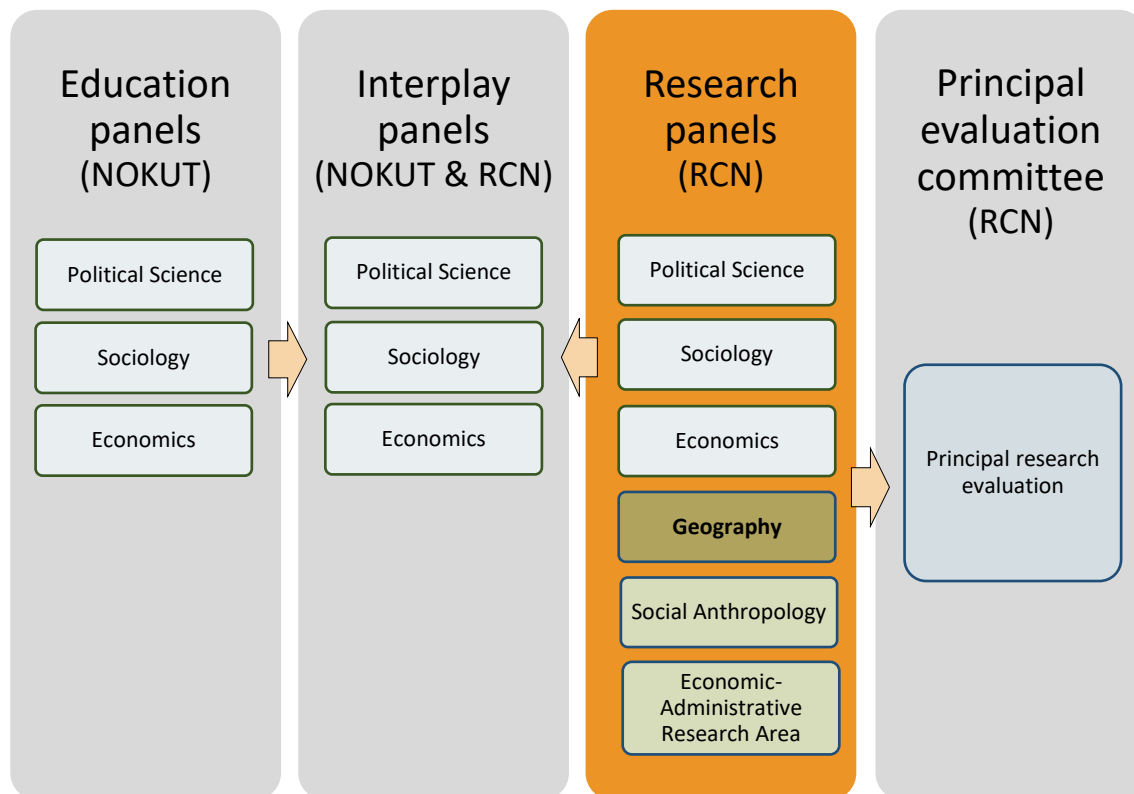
Education panels (NOKUT)

Political Science

Sociology

Economics

Interplay panels (NOKUT & RCN)

Political Science

Sociology

Economics

Research panels (RCN)

Political Science

Sociology

Economics

Geography

Social Anthropology

Economic-Administrative Research Area

Principal evaluation committee (RCN)

Principal research evaluation